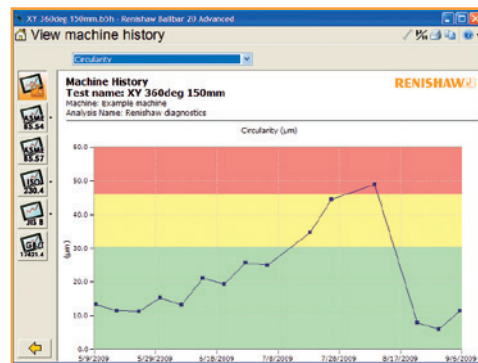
XY 360deg 150mm.b5h - Renishaw Ballbar 20 Advanced

View machine history

Circularity

ASME B5.54

ASME B5.57

ISO 230.4

JIS B

GB/T 17421.4

Machine History
Test name: XY 360deg 150mm
Machine: Example machine
Analysis Name: Renishaw diagnostics

RENISHAW

Circularity (µm)

60.0
50.0
40.0
30.0
20.0
10.0
0.0

(µm)

5/9/2009
5/29/2009
6/18/2009
7/8/2009
7/28/2009
8/17/2009
9/6/2009